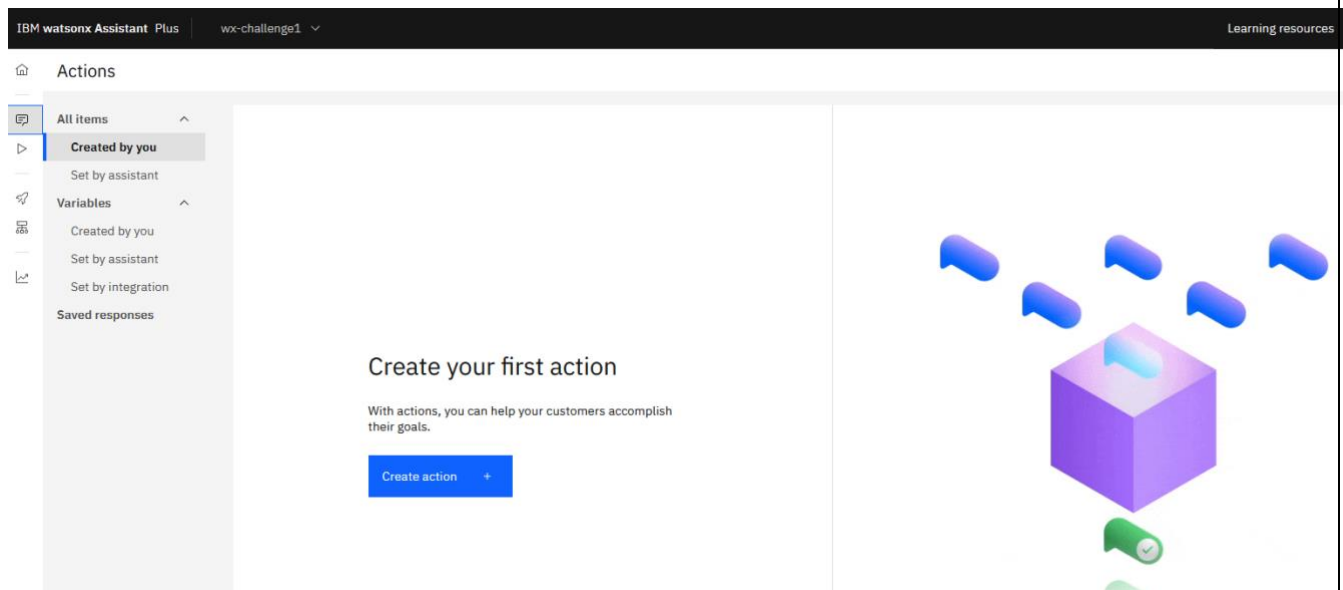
IBM watsonx Assistant Plus

wx-challenge1

Learning resources

Actions

All items

Created by you

Set by assistant

Variables

Created by you

Set by assistant

Set by integration

Saved responses

Create your first action

With actions, you can help your customers accomplish their goals.

Create action +